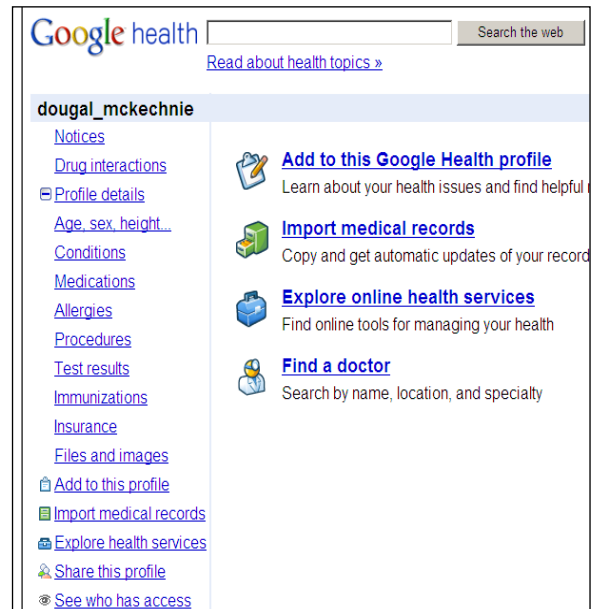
Google health

Search the web

Read about health topics »

dougal_mckechnie

Notices

Drug interactions

⊟ Profile details

Age, sex, height...

Conditions

Medications

Allergies

Procedures

Test results

Immunizations

Insurance

Files and images

Add to this profile

Import medical records

Explore health services

Share this profile

See who has access

Add to this Google Health profile

Learn about your health issues and find helpful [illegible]

Import medical records

Copy and get automatic updates of your record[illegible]

Explore online health services

Find online tools for managing your health

Find a doctor

Search by name, location, and specialty